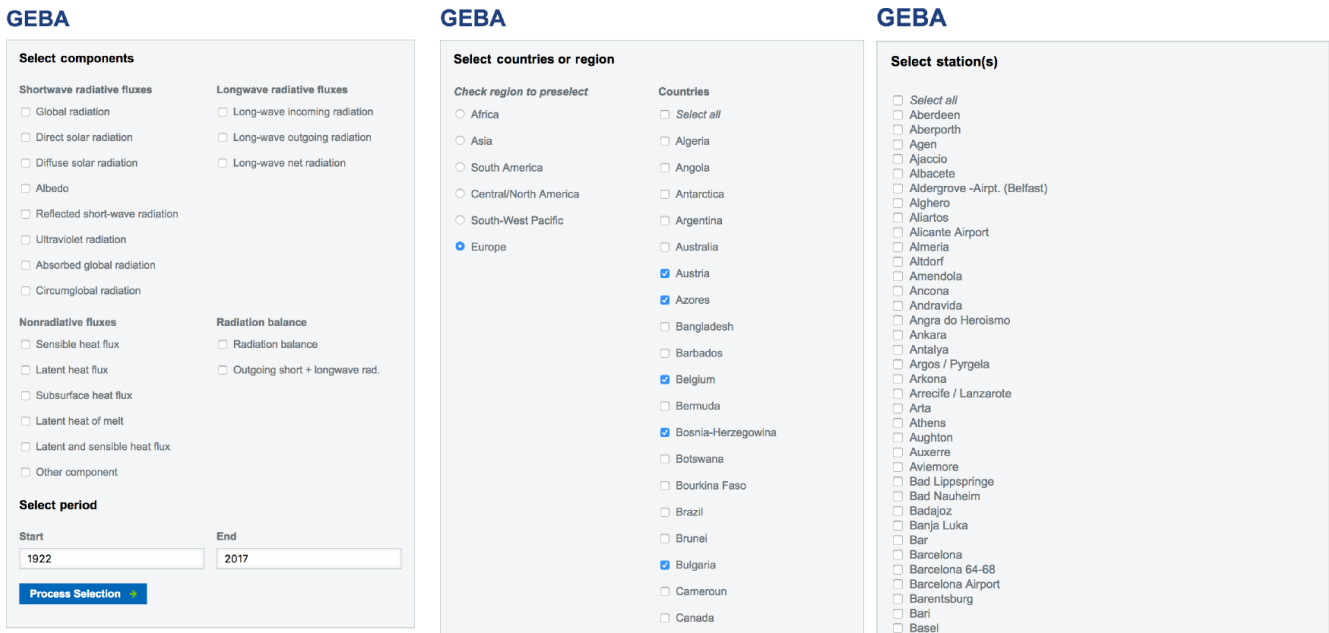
GEBA

Select components

Shortwave radiative fluxes
Global radiation
Direct solar radiation
Diffuse solar radiation
Albedo
Reflected short-wave radiation
Ultraviolet radiation
Absorbed global radiation
Circumglobal radiation

Longwave radiative fluxes
Long-wave incoming radiation
Long-wave outgoing radiation
Long-wave net radiation

Nonradiative fluxes
Sensible heat flux
Latent heat flux
Subsurface heat flux
Latent heat of melt
Latent and sensible heat flux
Other component

Radiation balance
Radiation balance
Outgoing short + longwave rad.

Select period

Start
1922

End
2017

Process Selection

GEBA

Select countries or region

Check region to preselect
Africa
Asia
South America
Central/North America
South-West Pacific
Europe

Countries
Select all
Algeria
Angola
Antarctica
Argentina
Australia
Austria
Azores
Bangladesh
Barbados
Belgium
Bermuda
Bosnia-Herzegowina
Botswana
Bourkina Faso
Brazil
Brunei
Bulgaria
Cameroun
Canada

GEBA

Select station(s)

Select all
Aberdeen
Aberporth
Agen
Ajaccio
Albacete
Aldergrove -Airpt. (Belfast)
Alghero
Aliartos
Alicante Airport
Almeria
Altdorf
Amendola
Ancona
Andravida
Angra do Heroismo
Ankara
Antalya
Argos / Pyrgela
Arkona
Arrecife / Lanzarote
Arta
Athens
Aughton
Auxerre
Aviemore
Bad Lippspringe
Bad Nauheim
Badajoz
Banja Luka
Bar
Barcelona
Barcelona 64-68
Barcelona Airport
Barentsburg
Bari
Basel